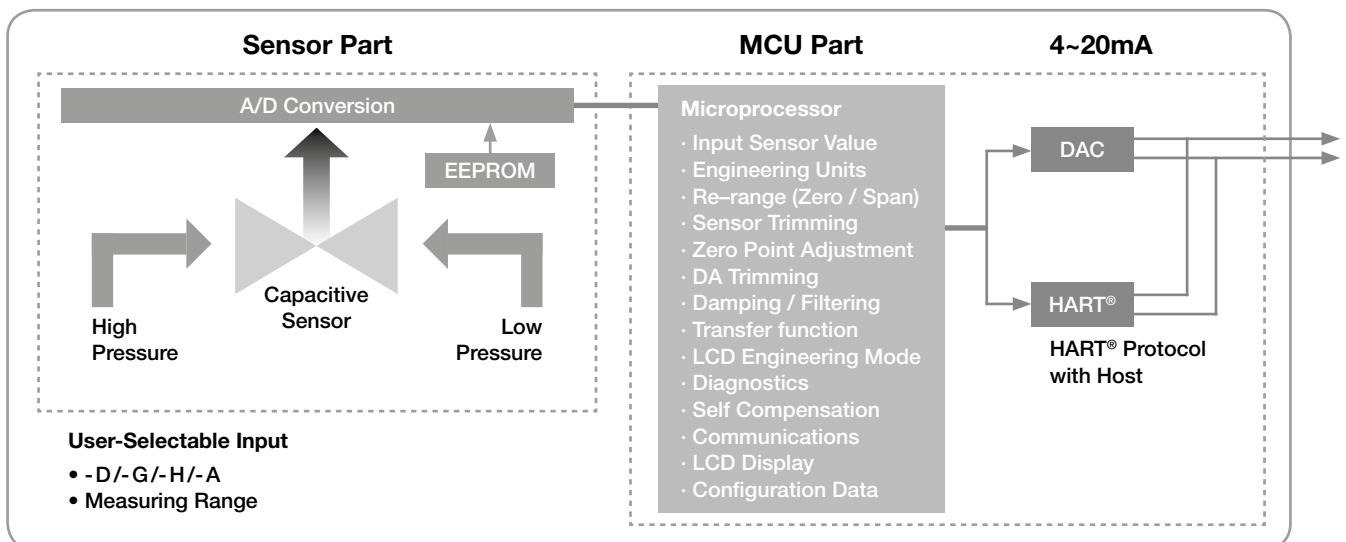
Sensor Part

MCU Part

4~20mA

A/D Conversion

EEPROM

Capacitive Sensor

High Pressure

Low Pressure

Microprocessor
· Input Sensor Value
· Engineering Units
· Re–range (Zero / Span)
· Sensor Trimming
· Zero Point Adjustment
· DA Trimming
· Damping / Filtering
· Transfer function
· LCD Engineering Mode
· Diagnostics
· Self Compensation
· Communications
· LCD Display
· Configuration Data

DAC

HART®

HART® Protocol with Host

User-Selectable Input
• -D/-G/-H/-A
• Measuring Range